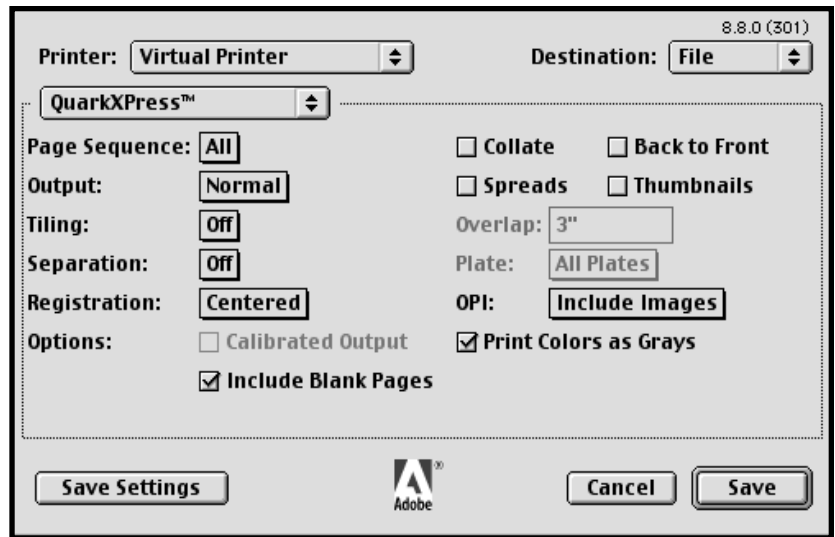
8.8.0 (301)

Printer: Virtual Printer

Destination: File

QuarkXPress™

Page Sequence: All

Output: Normal

Tiling: Off

Separation: Off

Registration: Centered

Options: ☐ Calibrated Output

☑ Include Blank Pages

☐ Collate ☐ Back to Front

☐ Spreads ☐ Thumbnails

Overlap: 3"

Plate: All Plates

OPI: Include Images

☑ Print Colors as Grays

Save Settings

Adobe®

Cancel

Save